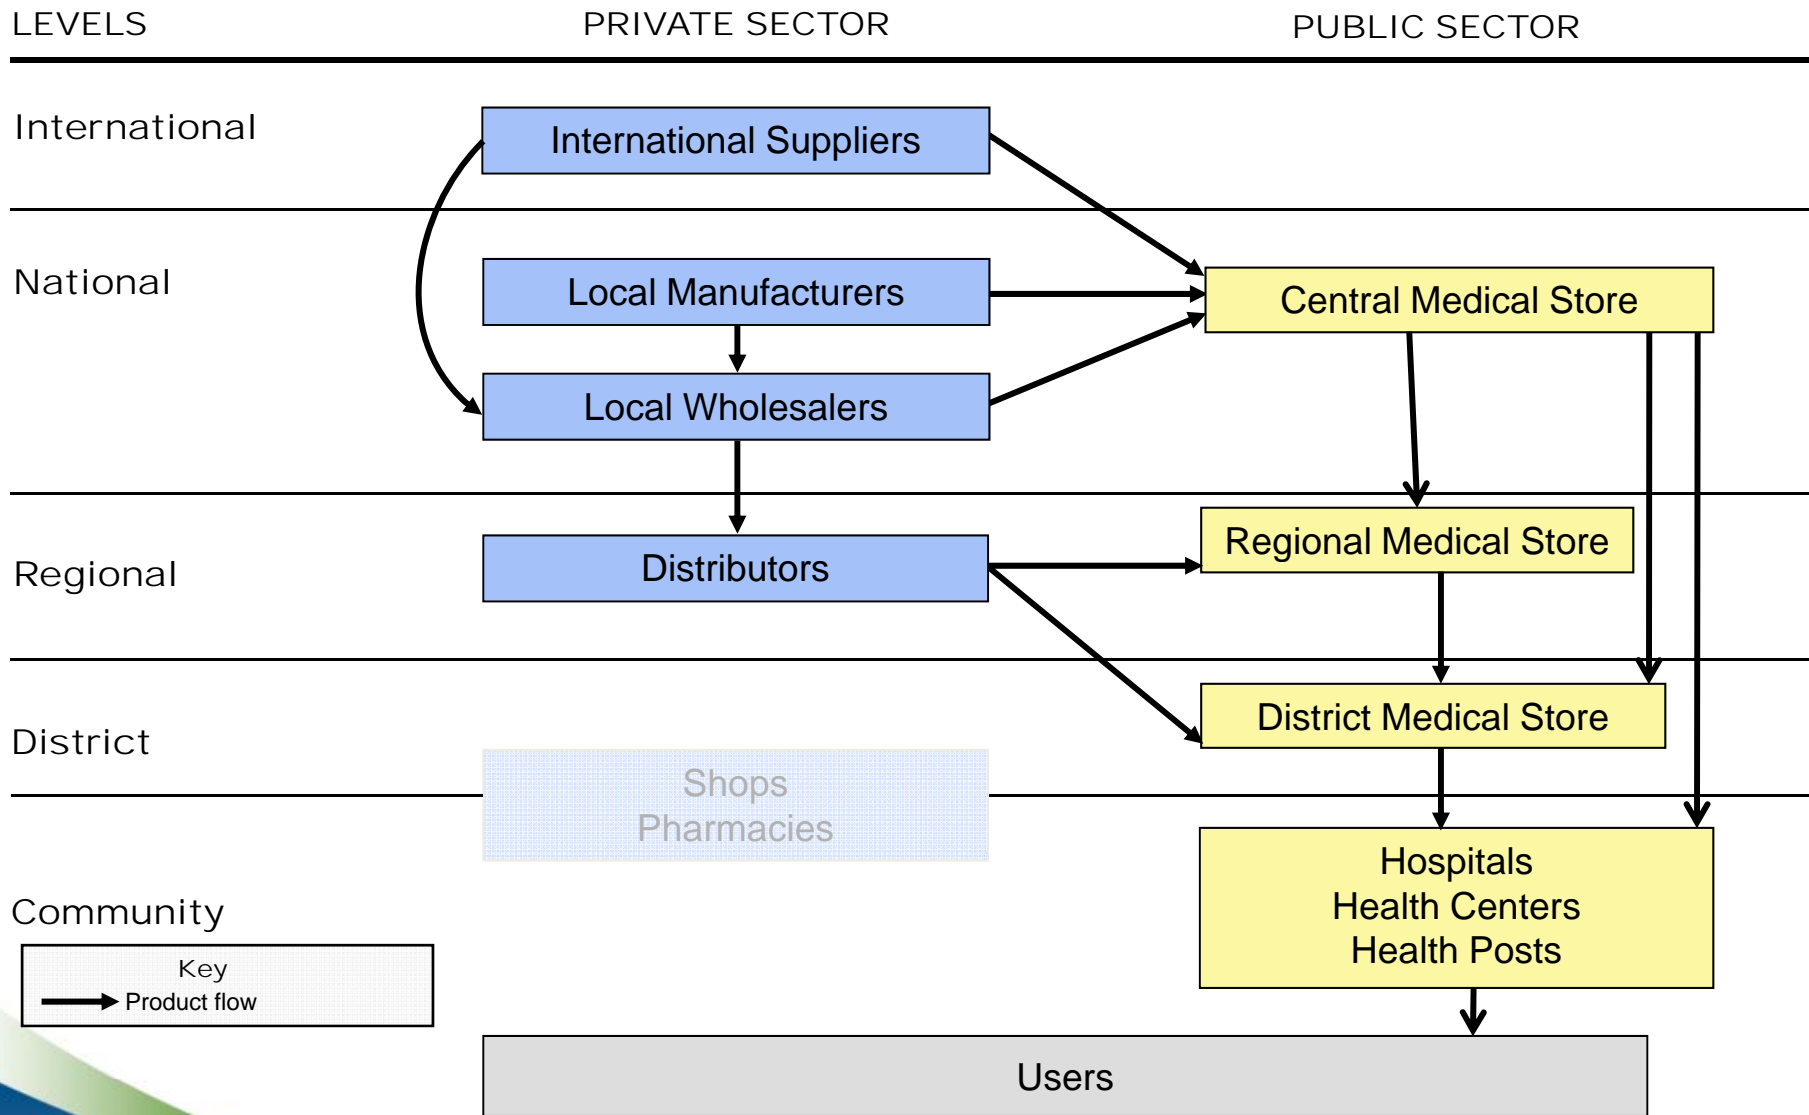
LEVELS PRIVATE SECTOR PUBLIC SECTOR

International

International Suppliers

National

Local Manufacturers

Central Medical Store

Local Wholesalers

Regional

Distributors

Regional Medical Store

District

District Medical Store

Shops
Pharmacies

Community

Hospitals
Health Centers
Health Posts

Key
Product flow

Users